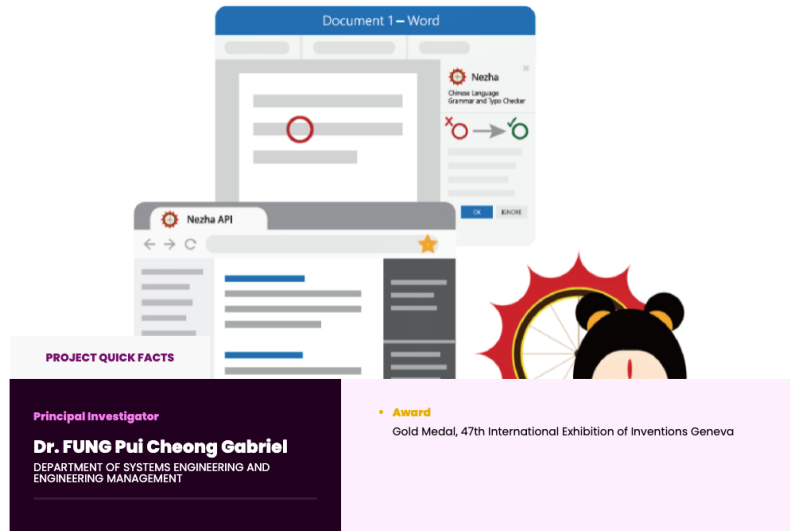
Document 1 – Word

Nezha
Chinese Language Grammar and Typo Checker

OK IGNORE

Nezha API

PROJECT QUICK FACTS

Principal Investigator

Dr. FUNG Pui Cheong Gabriel

DEPARTMENT OF SYSTEMS ENGINEERING AND ENGINEERING MANAGEMENT

Award

Gold Medal, 47th International Exhibition of Inventions Geneva